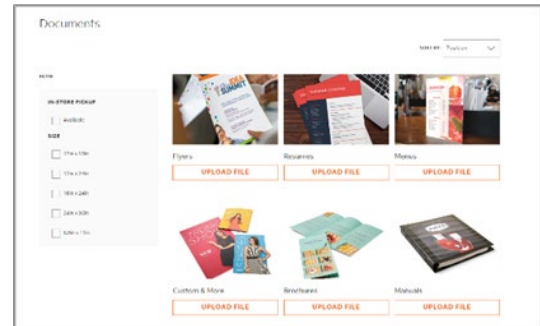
Documents

SORT BY Popular

FILTER

IN-STORE PICKUP

Available

SIZE

11 in x 17 in

17 in x 11 in

18 in x 24 in

24 in x 36 in

8.5 in x 11 in

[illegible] SUMMIT

Flyers

UPLOAD FILE

Resumes

UPLOAD FILE

Menus

UPLOAD FILE

Custom & More

UPLOAD FILE

Brochures

UPLOAD FILE

Manuals

UPLOAD FILE